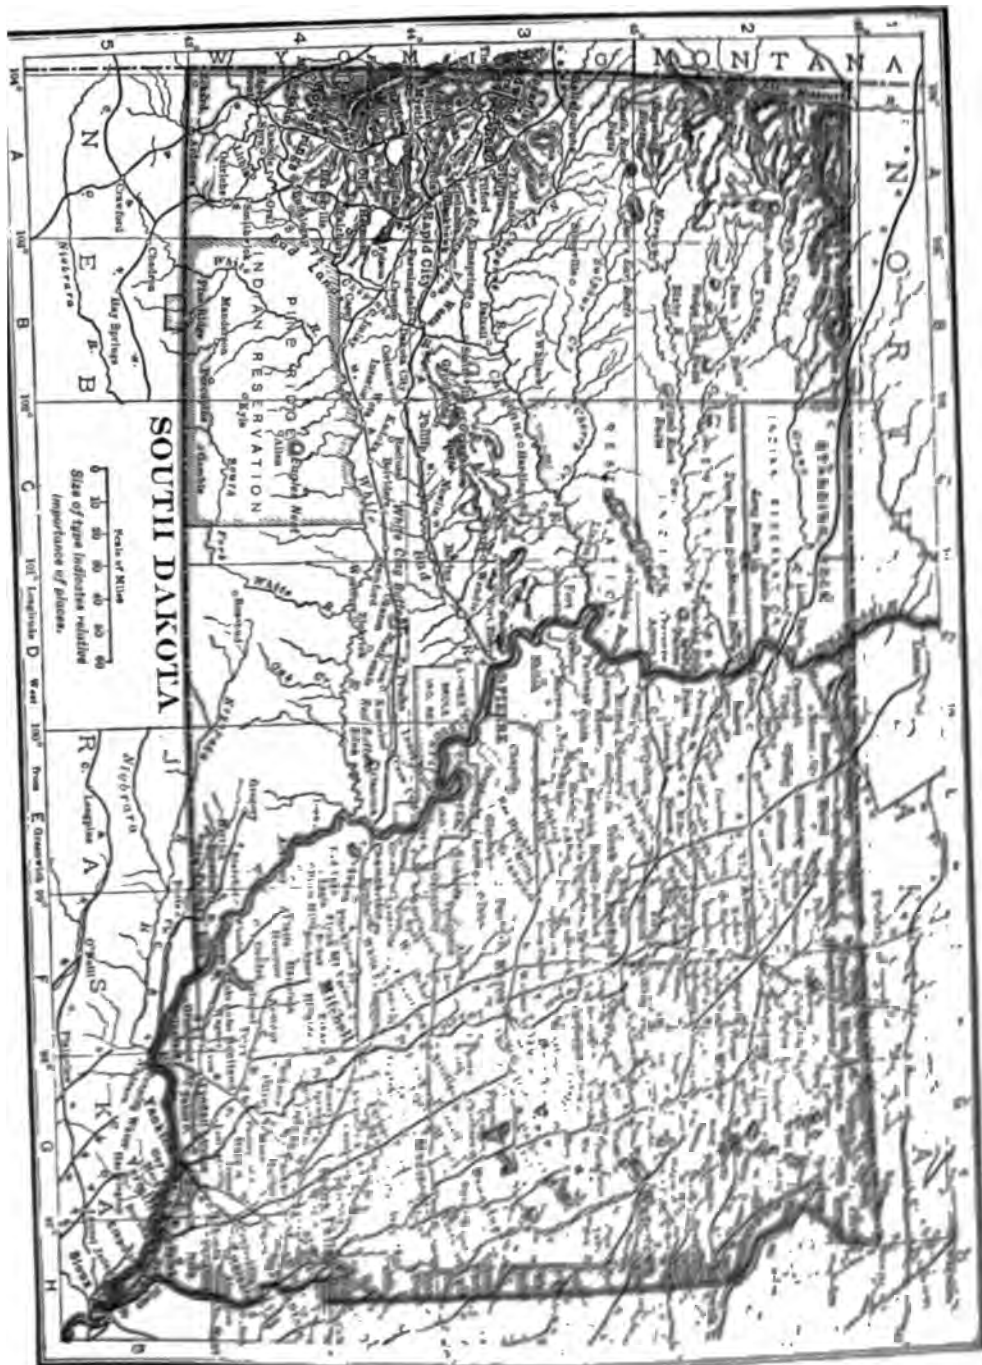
SOUTH DAKOTA

Scale of Miles
0 10 20 30 40 50 60
Size of type indicates relative importance of places.

MONTANA
WYOMING
NORTH
NEBRASKA

PINE RIDGE INDIAN RESERVATION

Rapid City
Crawford
Chadron
Hay Springs
Niobrara
O'Neill
Yankton
Sioux
Mitchell
Pierre

A B C D E F G H
1 2 3 4 5

104° 103° 102° 101° Longitude D West 100° from E Greenwich 99° 98°